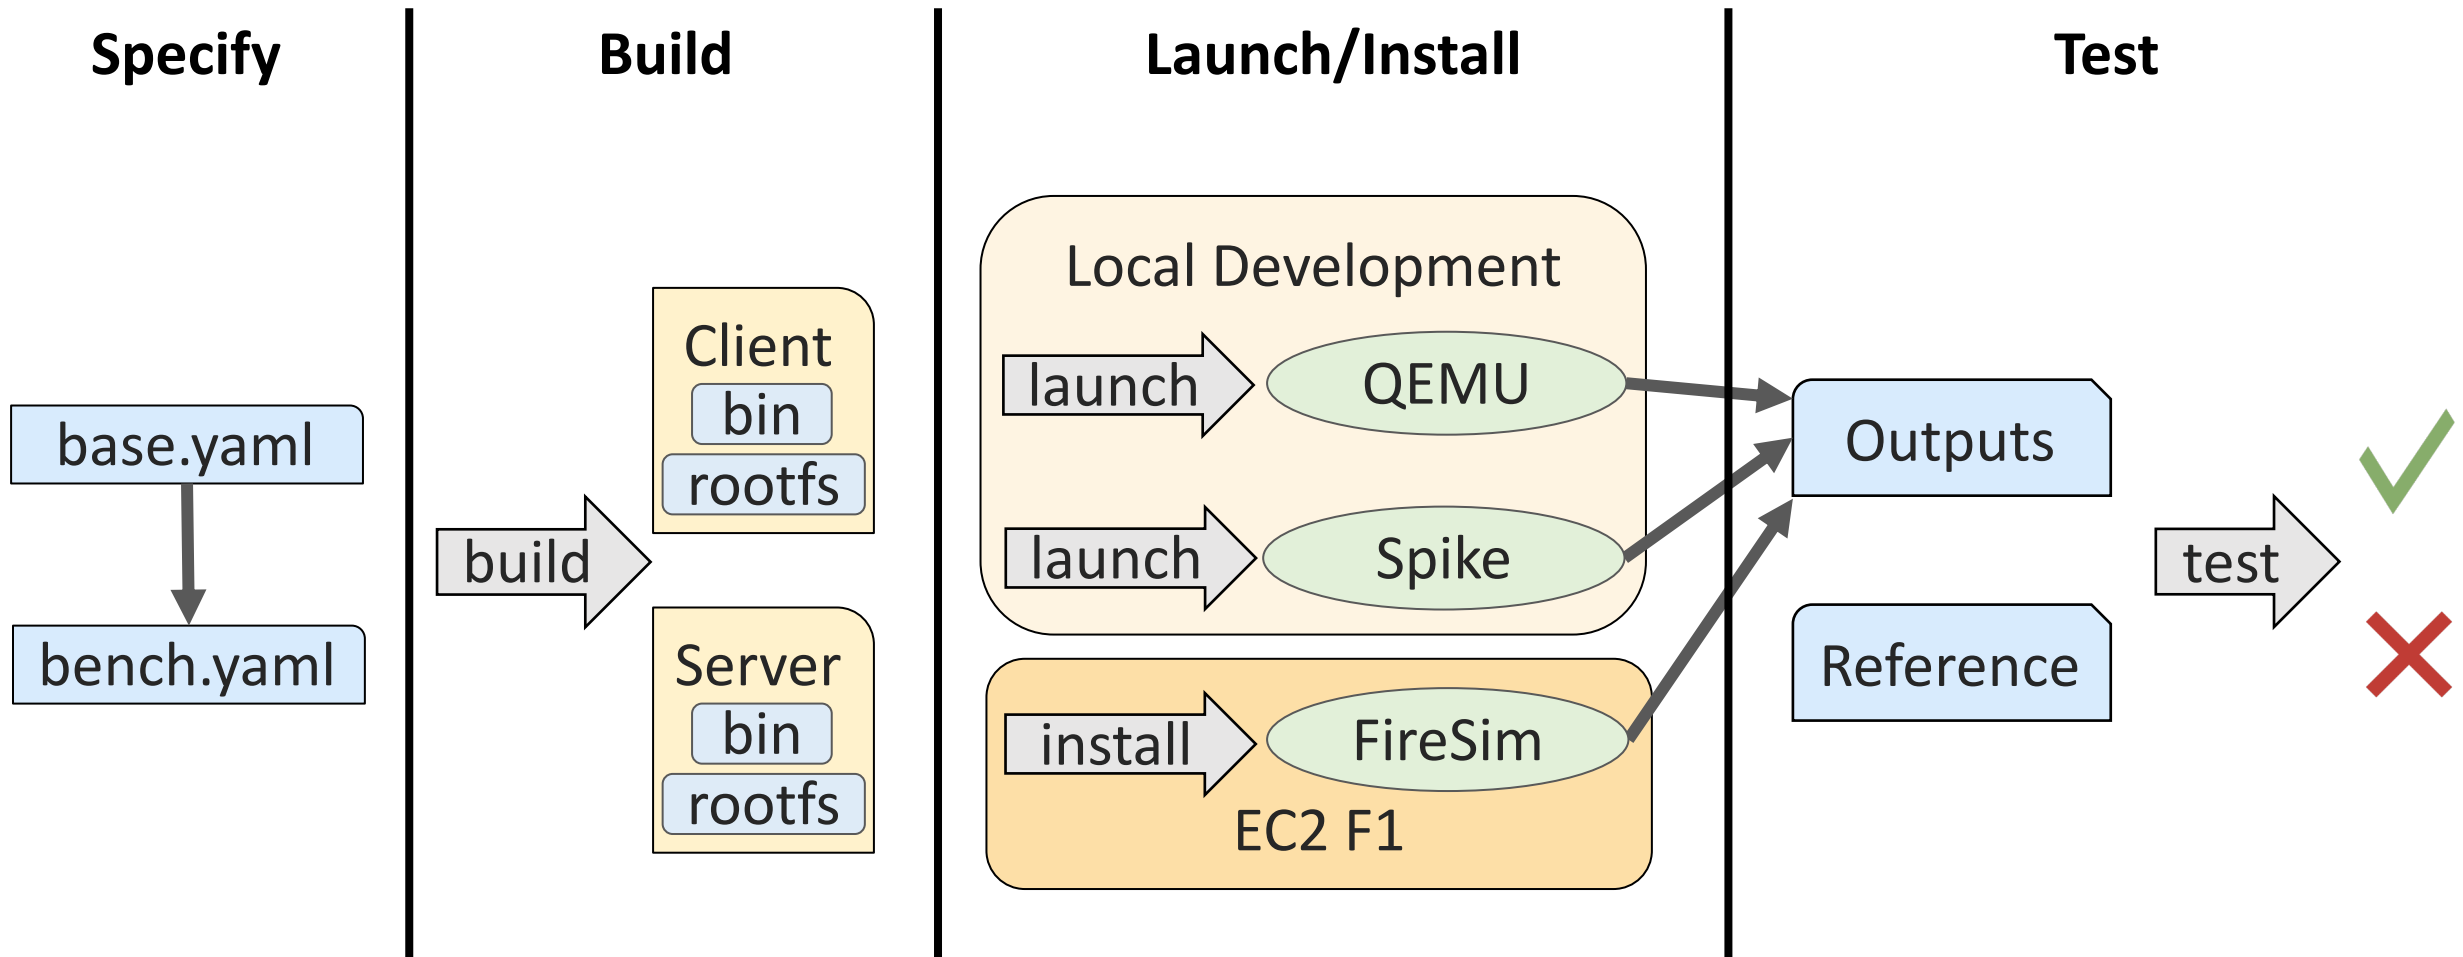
Specify

base.yaml

bench.yaml

Build

build

Client
bin
rootfs

Server
bin
rootfs

Launch/Install

Local Development

launch

QEMU

launch

Spike

install

FireSim

EC2 F1

Test

Outputs

Reference

test